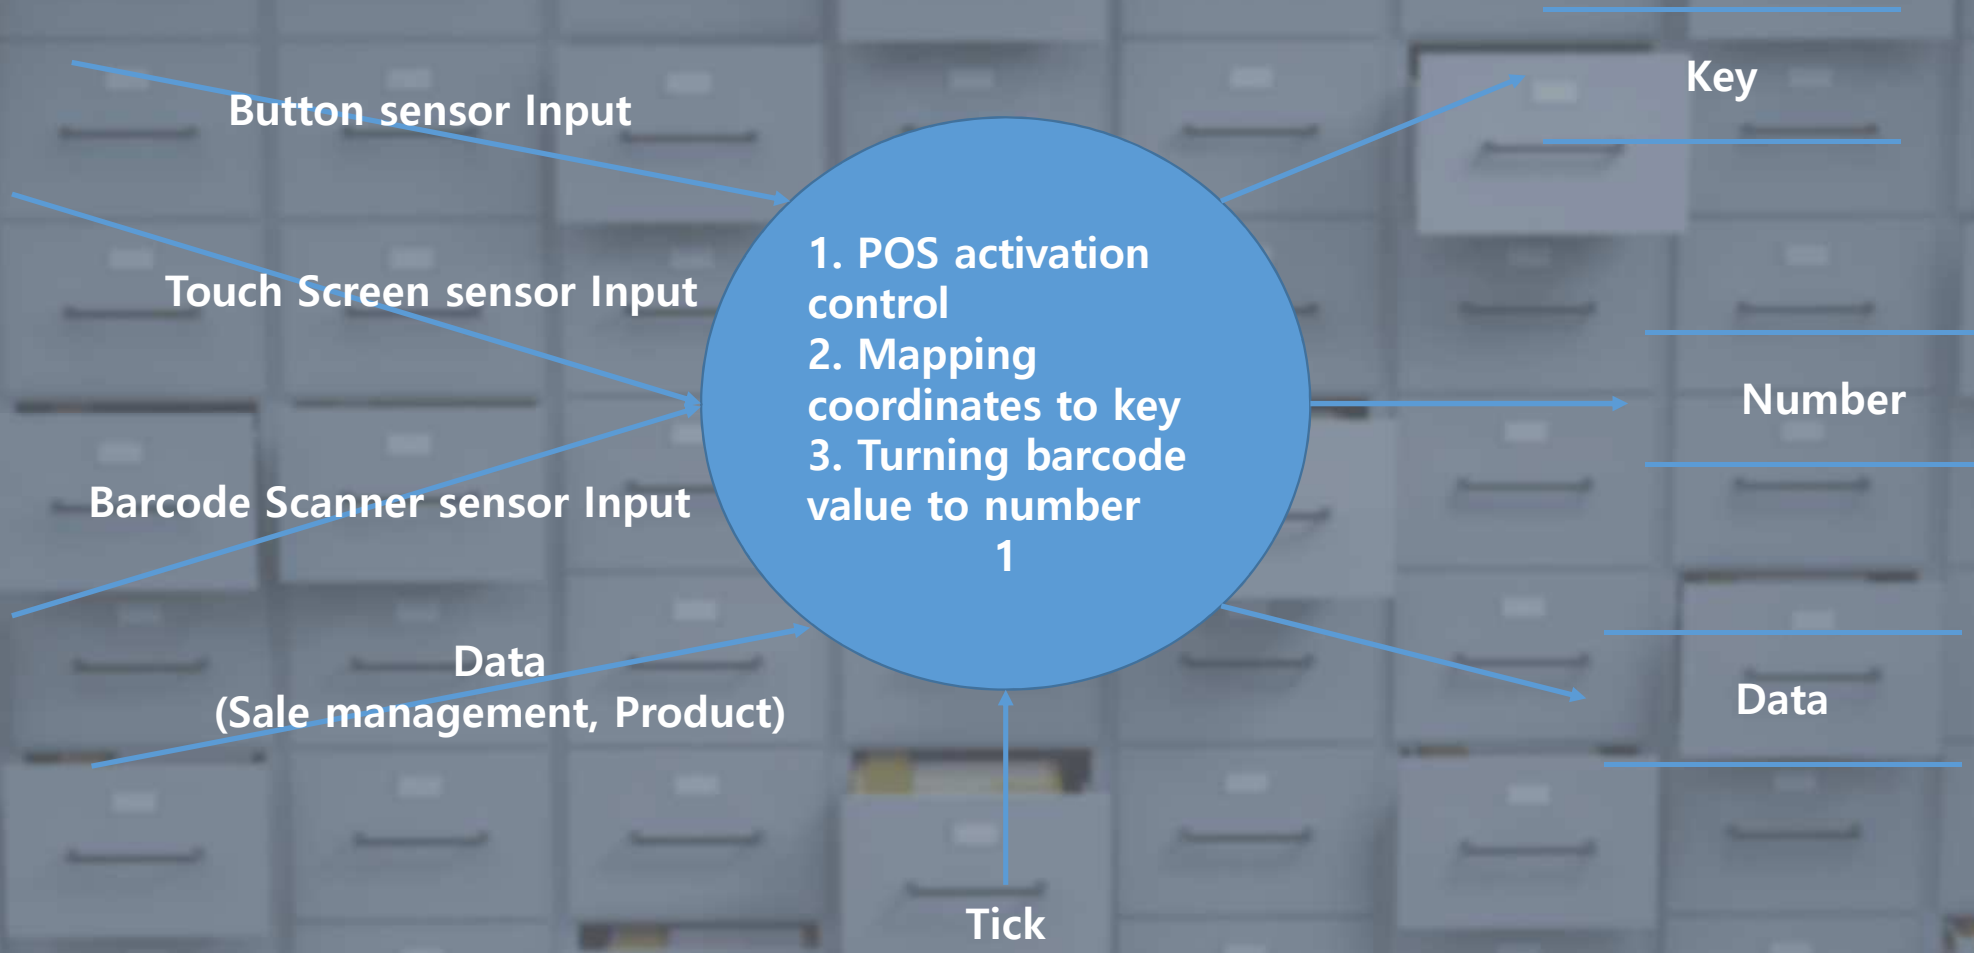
Button sensor Input

Touch Screen sensor Input

Barcode Scanner sensor Input

Data
(Sale management, Product)

1. POS activation control
2. Mapping coordinates to key
3. Turning barcode value to number
1

Key

Number

Data

Tick